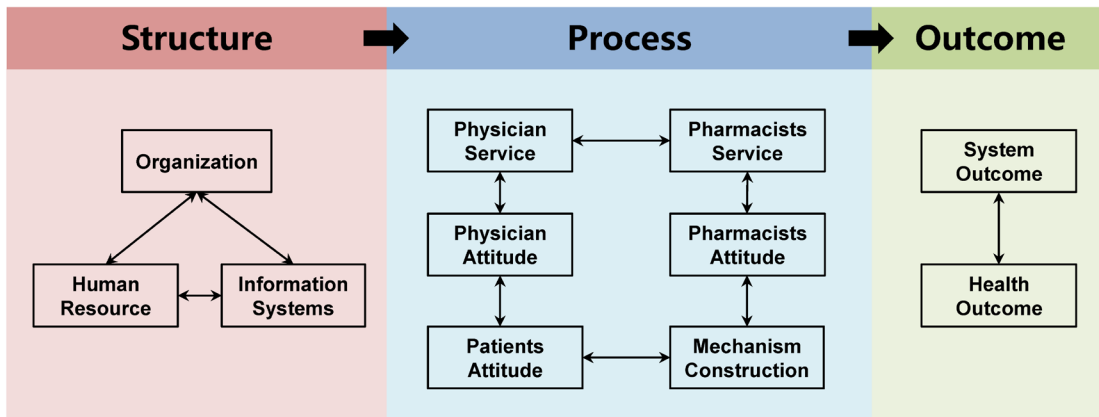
Structure

Process

Outcome

Organization

Human Resource

Information Systems

Physician Service

Pharmacists Service

Physician Attitude

Pharmacists Attitude

Patients Attitude

Mechanism Construction

System Outcome

Health Outcome